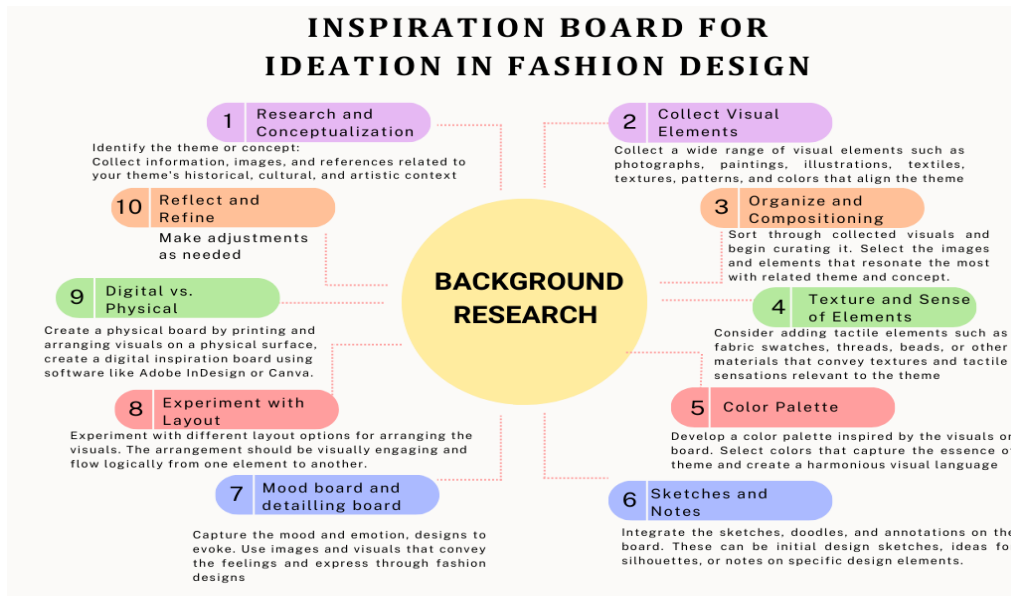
INSPIRATION BOARD FOR IDEATION IN FASHION DESIGN

1 Research and Conceptualization

Identify the theme or concept: Collect information, images, and references related to your theme's historical, cultural, and artistic context

2 Collect Visual Elements

Collect a wide range of visual elements such as photographs, paintings, illustrations, textiles, textures, patterns, and colors that align the theme

10 Reflect and Refine

Make adjustments as needed

3 Organize and Compositioning

Sort through collected visuals and begin curating it. Select the images and elements that resonate the most with related theme and concept.

BACKGROUND RESEARCH

9 Digital vs. Physical

Create a physical board by printing and arranging visuals on a physical surface, create a digital inspiration board using software like Adobe InDesign or Canva.

4 Texture and Sense of Elements

Consider adding tactile elements such as fabric swatches, threads, beads, or other materials that convey textures and tactile sensations relevant to the theme

8 Experiment with Layout

Experiment with different layout options for arranging the visuals. The arrangement should be visually engaging and flow logically from one element to another.

5 Color Palette

Develop a color palette inspired by the visuals on board. Select colors that capture the essence of theme and create a harmonious visual language

7 Mood board and detailling board

Capture the mood and emotion, designs to evoke. Use images and visuals that convey the feelings and express through fashion designs

6 Sketches and Notes

Integrate the sketches, doodles, and annotations on the board. These can be initial design sketches, ideas for silhouettes, or notes on specific design elements.